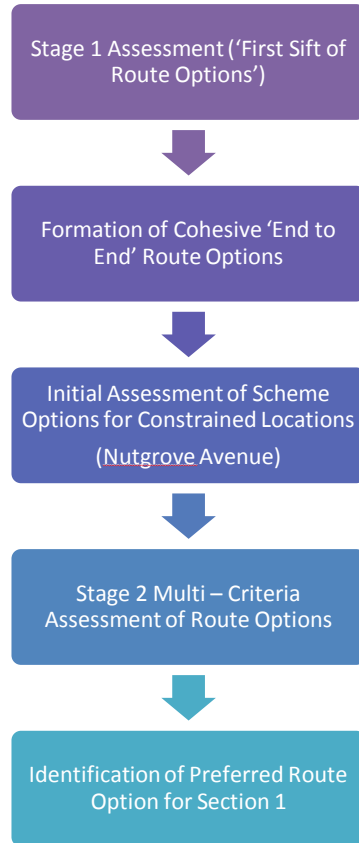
Stage 1 Assessment (‘First Sift of Route Options’)

Formation of Cohesive ‘End to End’ Route Options

Initial Assessment of Scheme Options for Constrained Locations (Nutgrove Avenue)

Stage 2 Multi – Criteria Assessment of Route Options

Identification of Preferred Route Option for Section 1